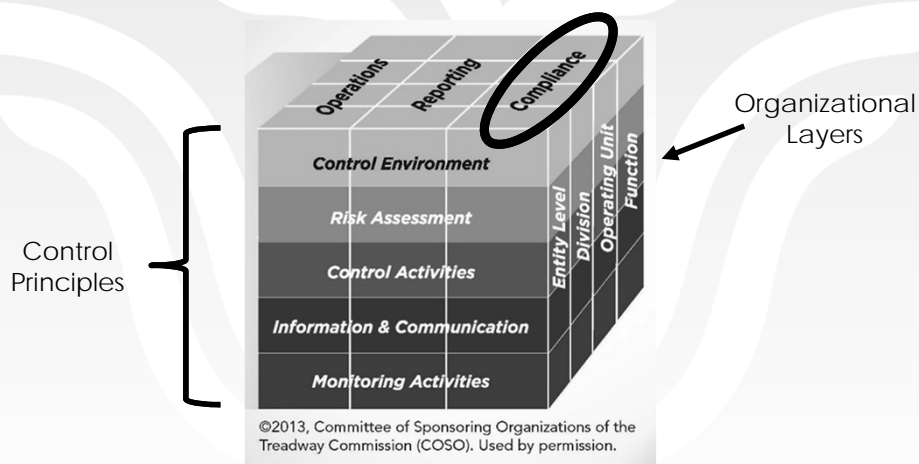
Operations

Reporting

Compliance

Organizational Layers

Control Environment

Risk Assessment

Control Activities

Information & Communication

Monitoring Activities

Entity Level

Division

Operating Unit

Function

Control Principles

©2013, Committee of Sponsoring Organizations of the Treadway Commission (COSO). Used by permission.